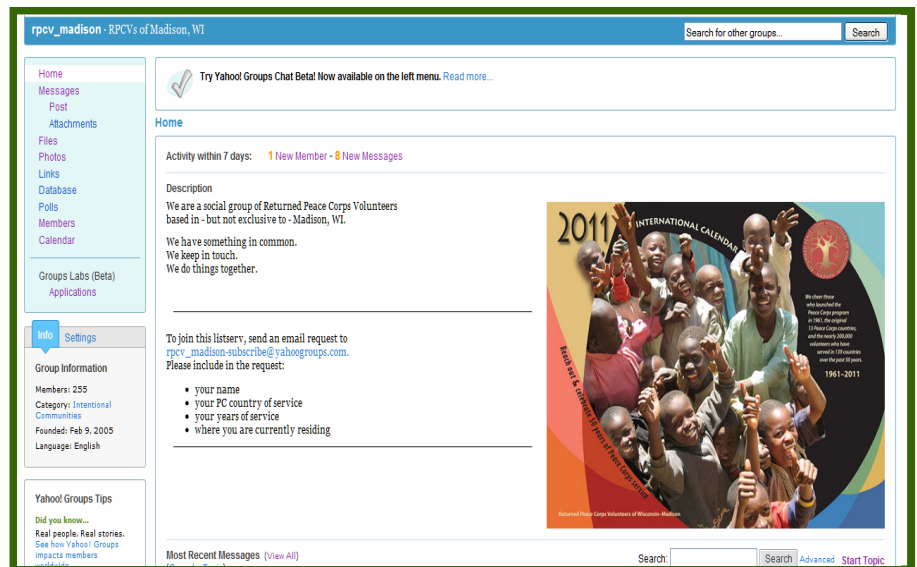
rpcv_madison · RPCVs of Madison, WI

Search for other groups... Search

Home
Messages
Post
Attachments
Files
Photos
Links
Database
Polls
Members
Calendar

Groups Labs (Beta)
Applications

Info Settings

Group Information

Members: 255
Category: Intentional Communities
Founded: Feb 9, 2005
Language: English

Yahoo! Groups Tips

Did you know...
Real people. Real stories. See how Yahoo! Groups impacts members worldwide

Try Yahoo! Groups Chat Beta! Now available on the left menu. Read more...

Home

Activity within 7 days: 1 New Member - 8 New Messages

Description

We are a social group of Returned Peace Corps Volunteers based in - but not exclusive to - Madison, WI.

We have something in common.
We keep in touch.
We do things together.

To join this listserv, send an email request to rpcv_madison-subscribe@yahoogroups.com.
Please include in the request:

- your name
- your PC country of service
- your years of service
- where you are currently residing

2011 INTERNATIONAL CALENDAR

We cheer those who launched the Peace Corps program in 1961, the original 13 Peace Corps countries, and the nearly 200,000 volunteers who have served in 139 countries over the past 50 years.

1961–2011

Reach out & celebrate 50 years of Peace Corps service

Returned Peace Corps Volunteers of Wisconsin–Madison

Most Recent Messages (View All)

Search: Search Advanced Start Topic